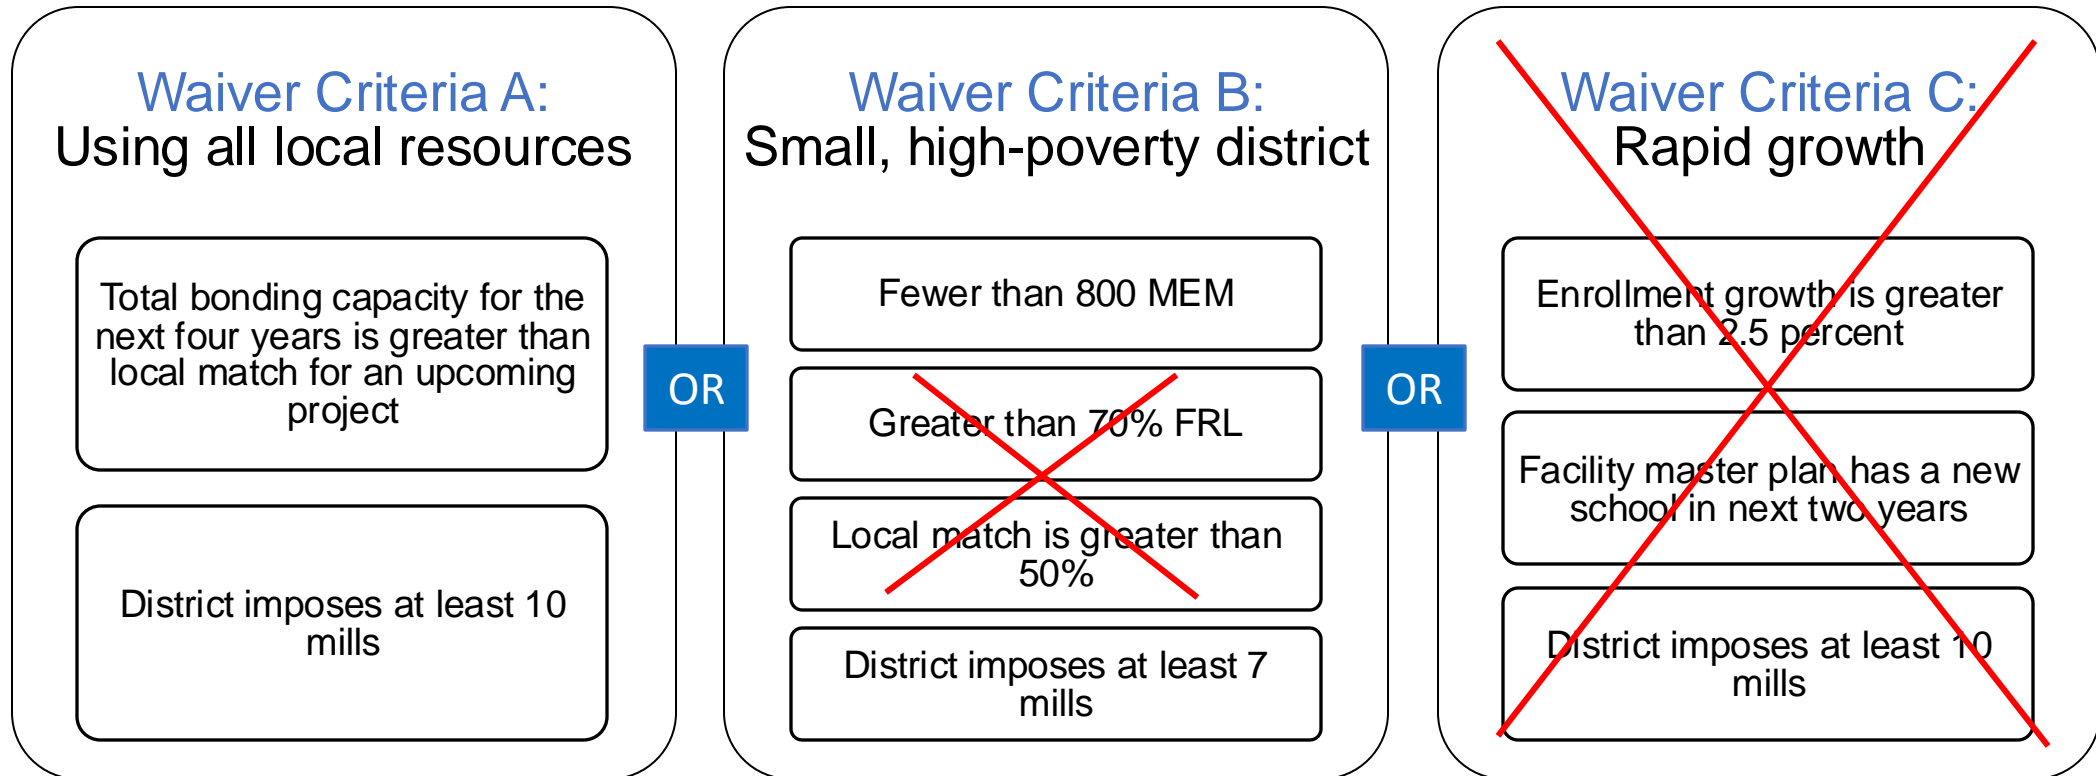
Waiver Criteria A:
Using all local resources

Total bonding capacity for the next four years is greater than local match for an upcoming project

District imposes at least 10 mills

OR

Waiver Criteria B:
Small, high-poverty district

Fewer than 800 MEM

Greater than 70% FRL

Local match is greater than 50%

District imposes at least 7 mills

OR

Waiver Criteria C:
Rapid growth

Enrollment growth is greater than 2.5 percent

Facility master plan has a new school in next two years

District imposes at least 10 mills